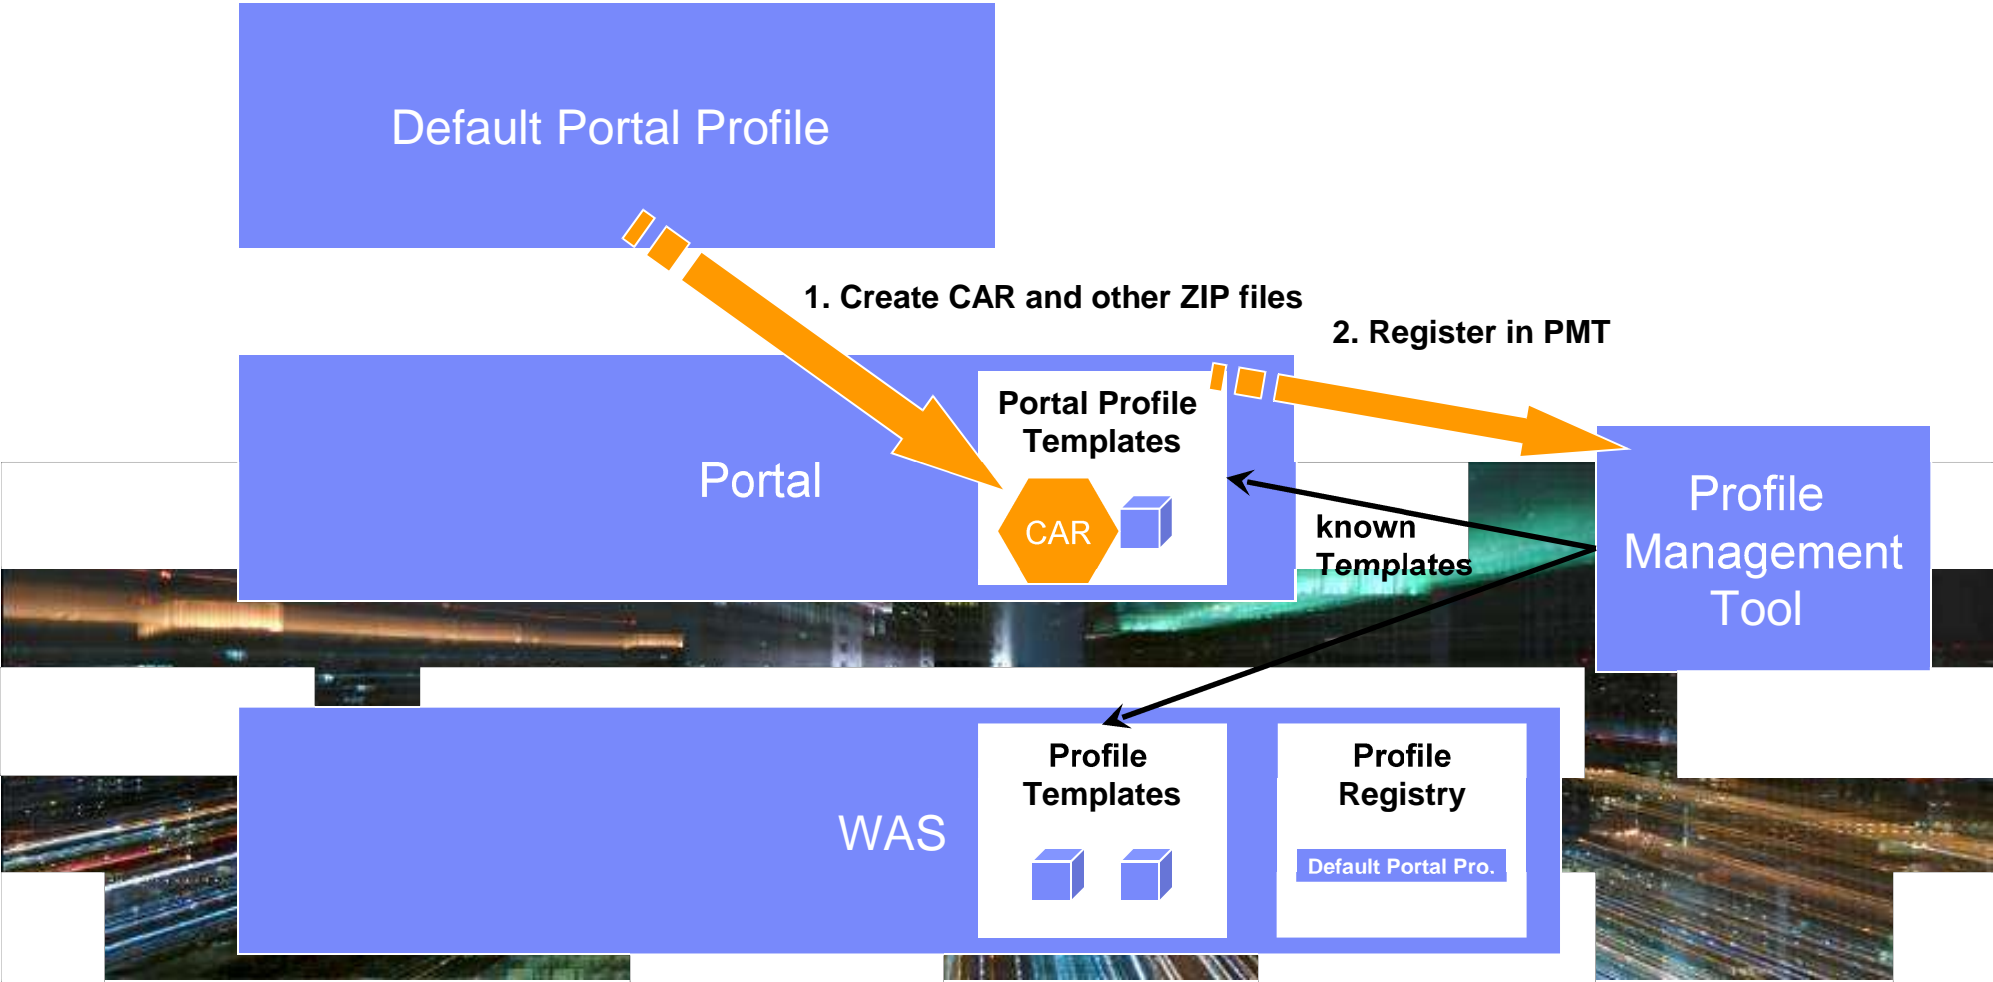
Default Portal Profile

1. Create CAR and other ZIP files

2. Register in PMT

Portal

Portal Profile Templates

CAR

known Templates

Profile Management Tool

WAS

Profile Templates

Profile Registry

Default Portal Pro.